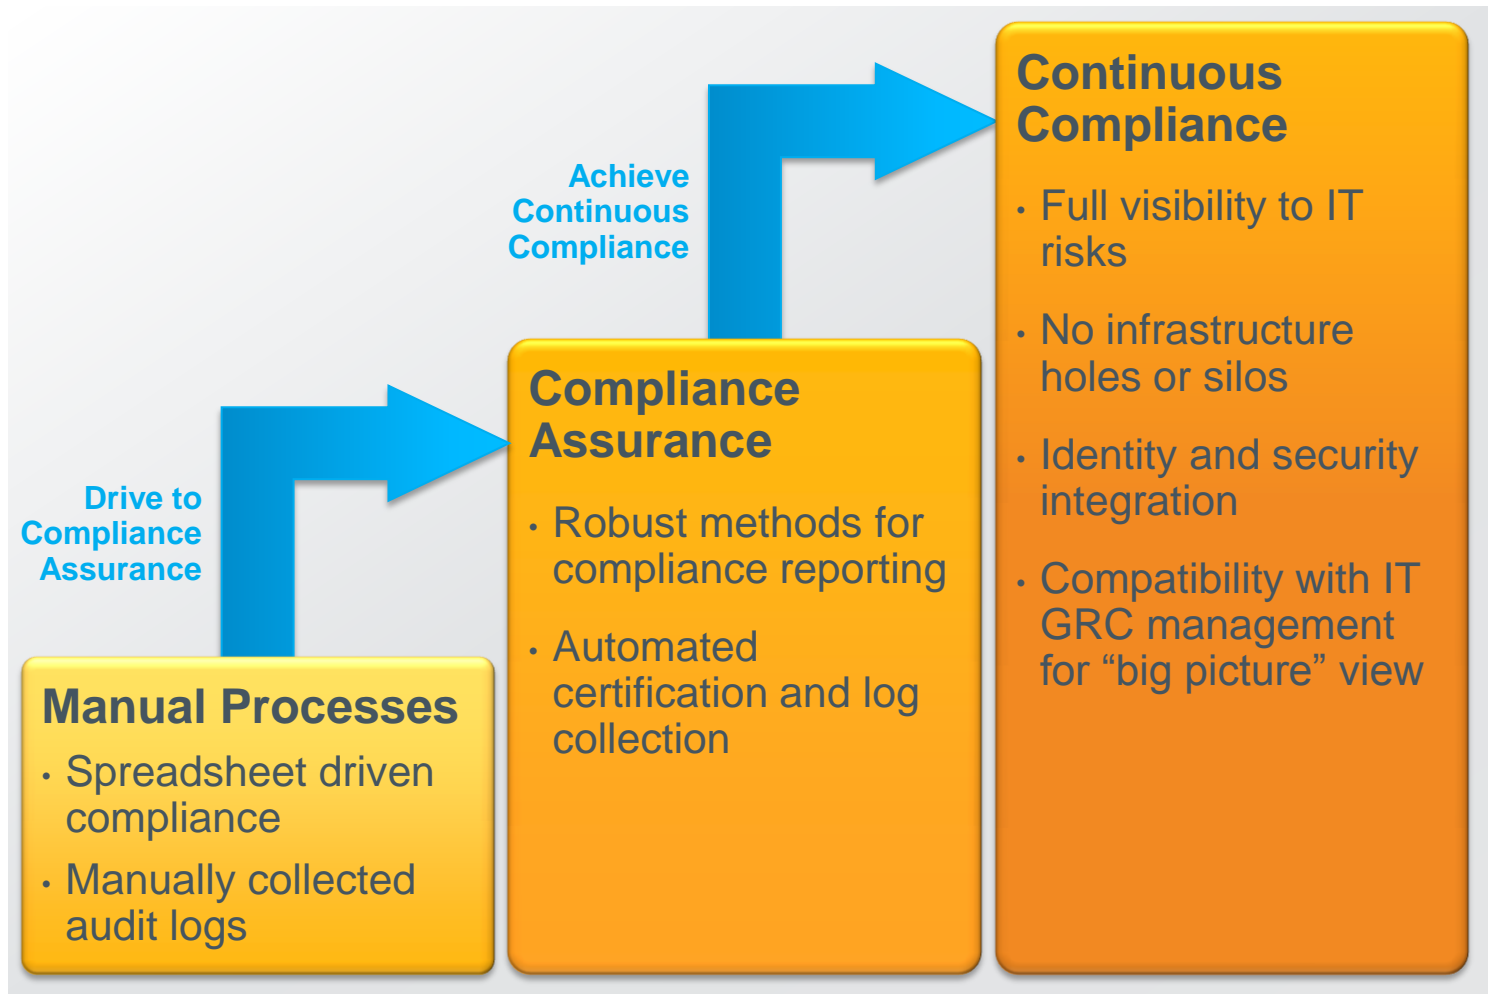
Achieve Continuous Compliance

Drive to Compliance Assurance

Manual Processes
• Spreadsheet driven compliance
• Manually collected audit logs

Compliance Assurance
• Robust methods for compliance reporting
• Automated certification and log collection

Continuous Compliance
• Full visibility to IT risks
• No infrastructure holes or silos
• Identity and security integration
• Compatibility with IT GRC management for “big picture” view